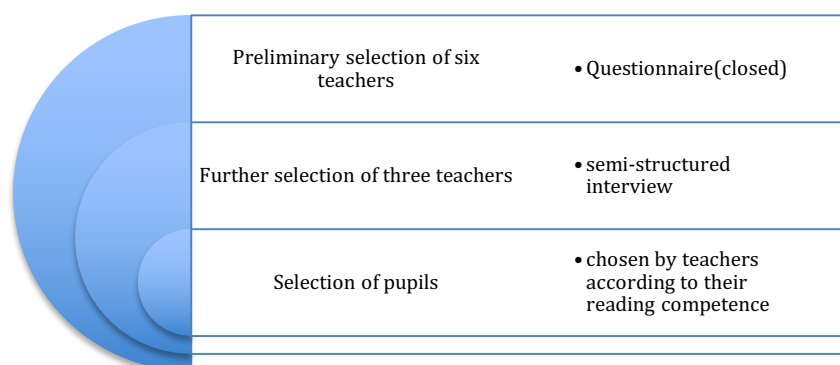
Preliminary selection of six teachers

• Questionnaire(closed)

Further selection of three teachers

• semi-structured interview

Selection of pupils

• chosen by teachers according to their reading competence